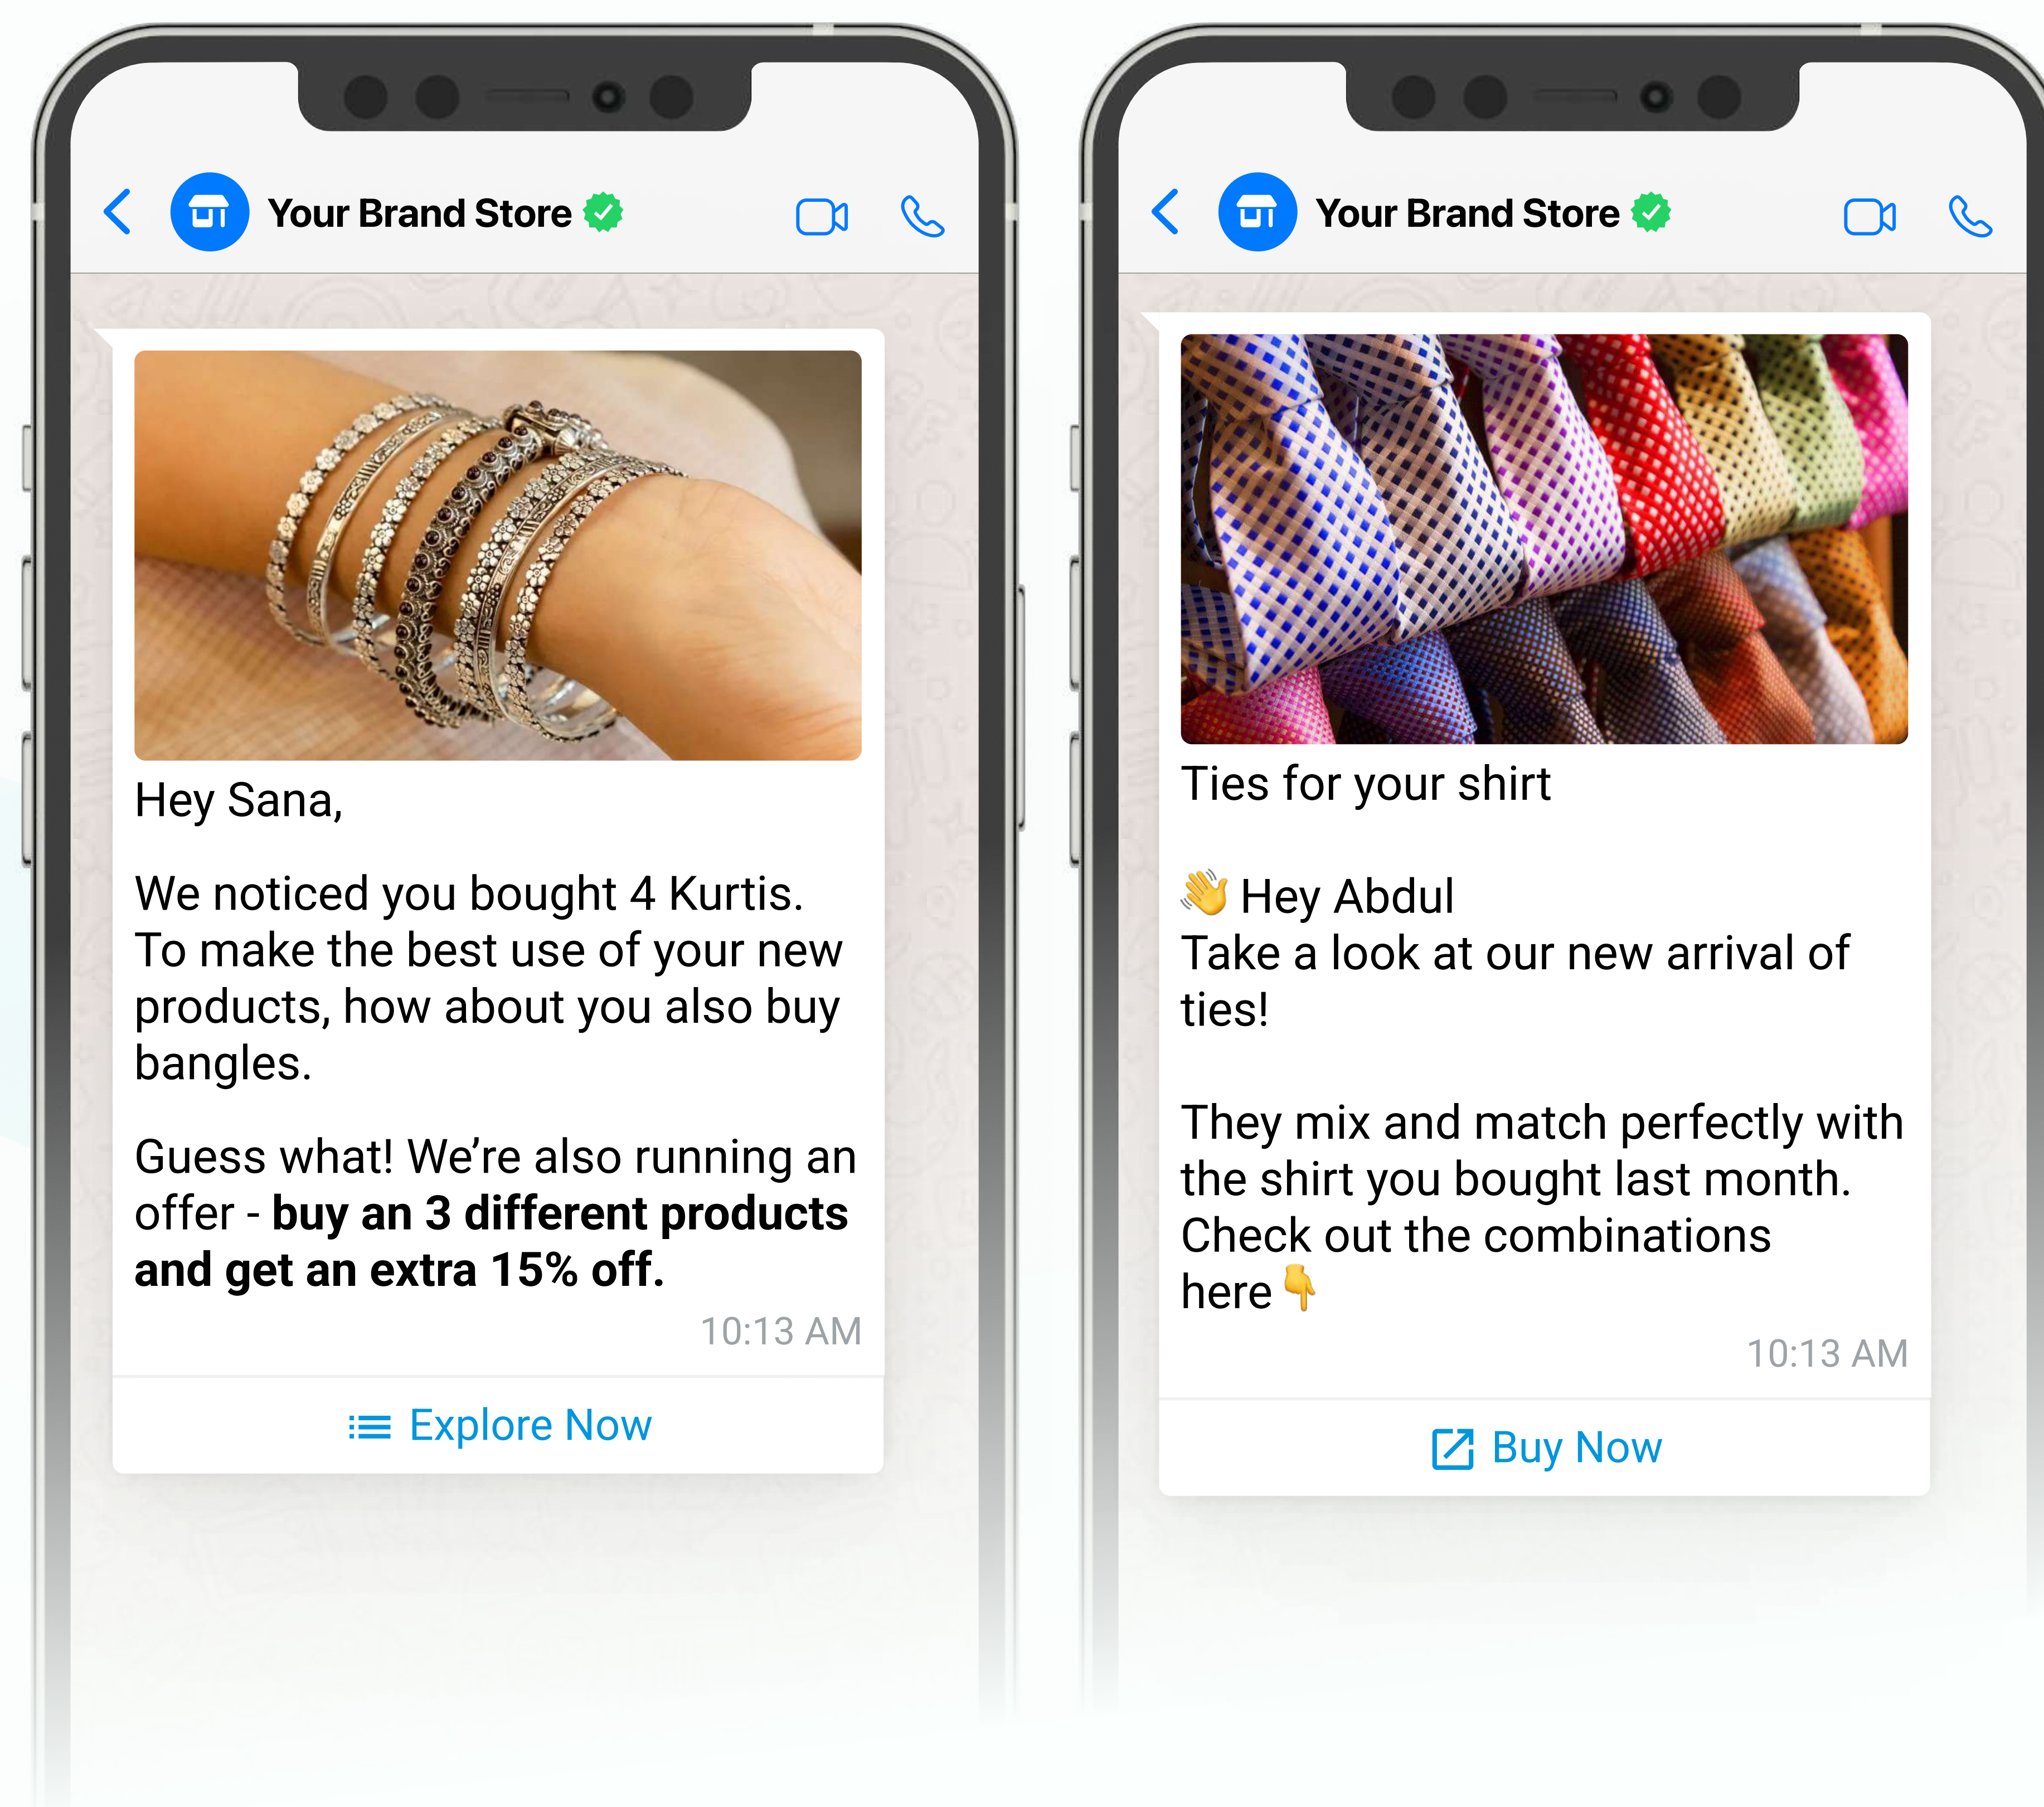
Your Brand Store

Hey Sana,

We noticed you bought 4 Kurtis. To make the best use of your new products, how about you also buy bangles.

Guess what! We're also running an offer - **buy an 3 different products and get an extra 15% off.**

10:13 AM

Explore Now

Your Brand Store

Ties for your shirt

👋 Hey Abdul
Take a look at our new arrival of ties!

They mix and match perfectly with the shirt you bought last month. Check out the combinations here 👇

10:13 AM

Buy Now